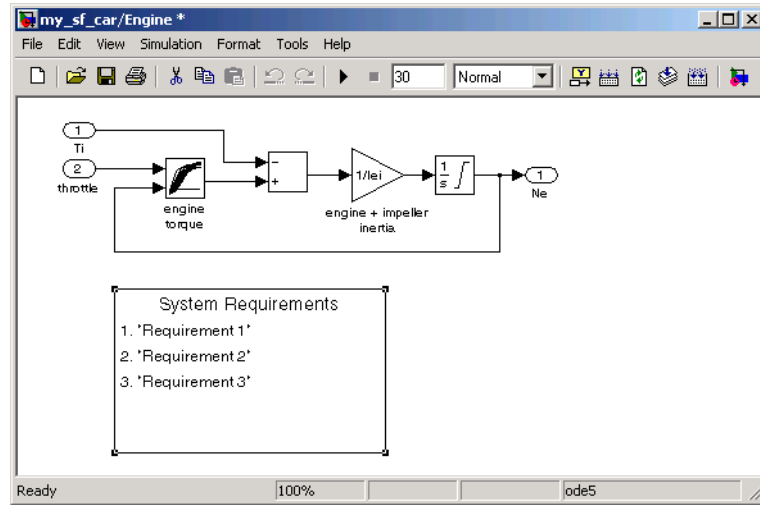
my_sf_car/Engine *

File Edit View Simulation Format Tools Help

30

Normal

1
Ti

2
throttle

engine torque

-
+

1/Iei

engine + impeller inertia

$\frac{1}{s}$

1
Ne

System Requirements

1. 'Requirement 1'

2. 'Requirement 2'

3. 'Requirement 3'

Ready

100%

ode5